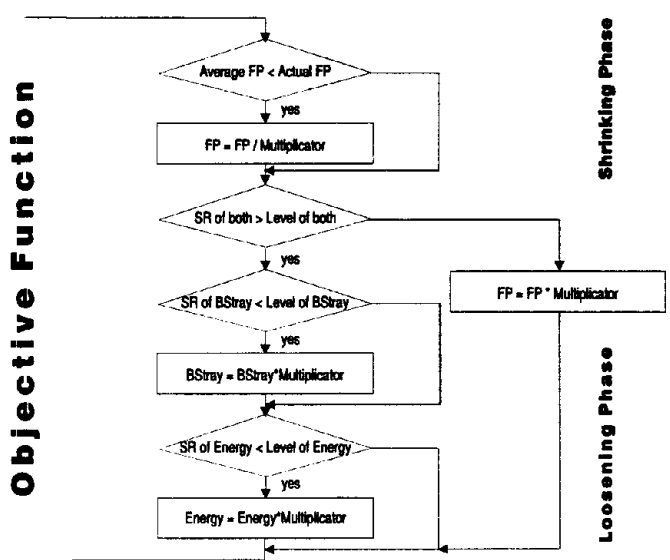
Objective Function

Average FP < Actual FP

yes

FP = FP / Multiplicator

SR of both > Level of both

yes

SR of BStray < Level of BStray

yes

BStray = BStray*Multiplicator

SR of Energy < Level of Energy

yes

Energy = Energy*Multiplicator

FP = FP * Multiplicator

Shrinking Phase

Loosening Phase